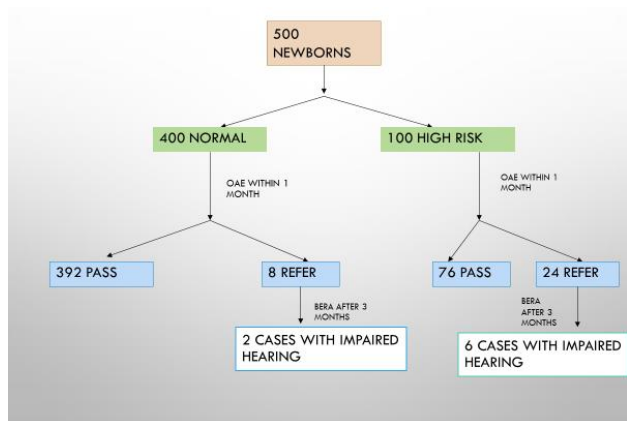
500 NEWBORNS

400 NORMAL

100 HIGH RISK

OAE WITHIN 1 MONTH

OAE WITHIN 1 MONTH

392 PASS

8 REFER

76 PASS

24 REFER

BERA AFTER 3 MONTHS

BERA AFTER 3 MONTHS

2 CASES WITH IMPAIRED HEARING

6 CASES WITH IMPAIRED HEARING